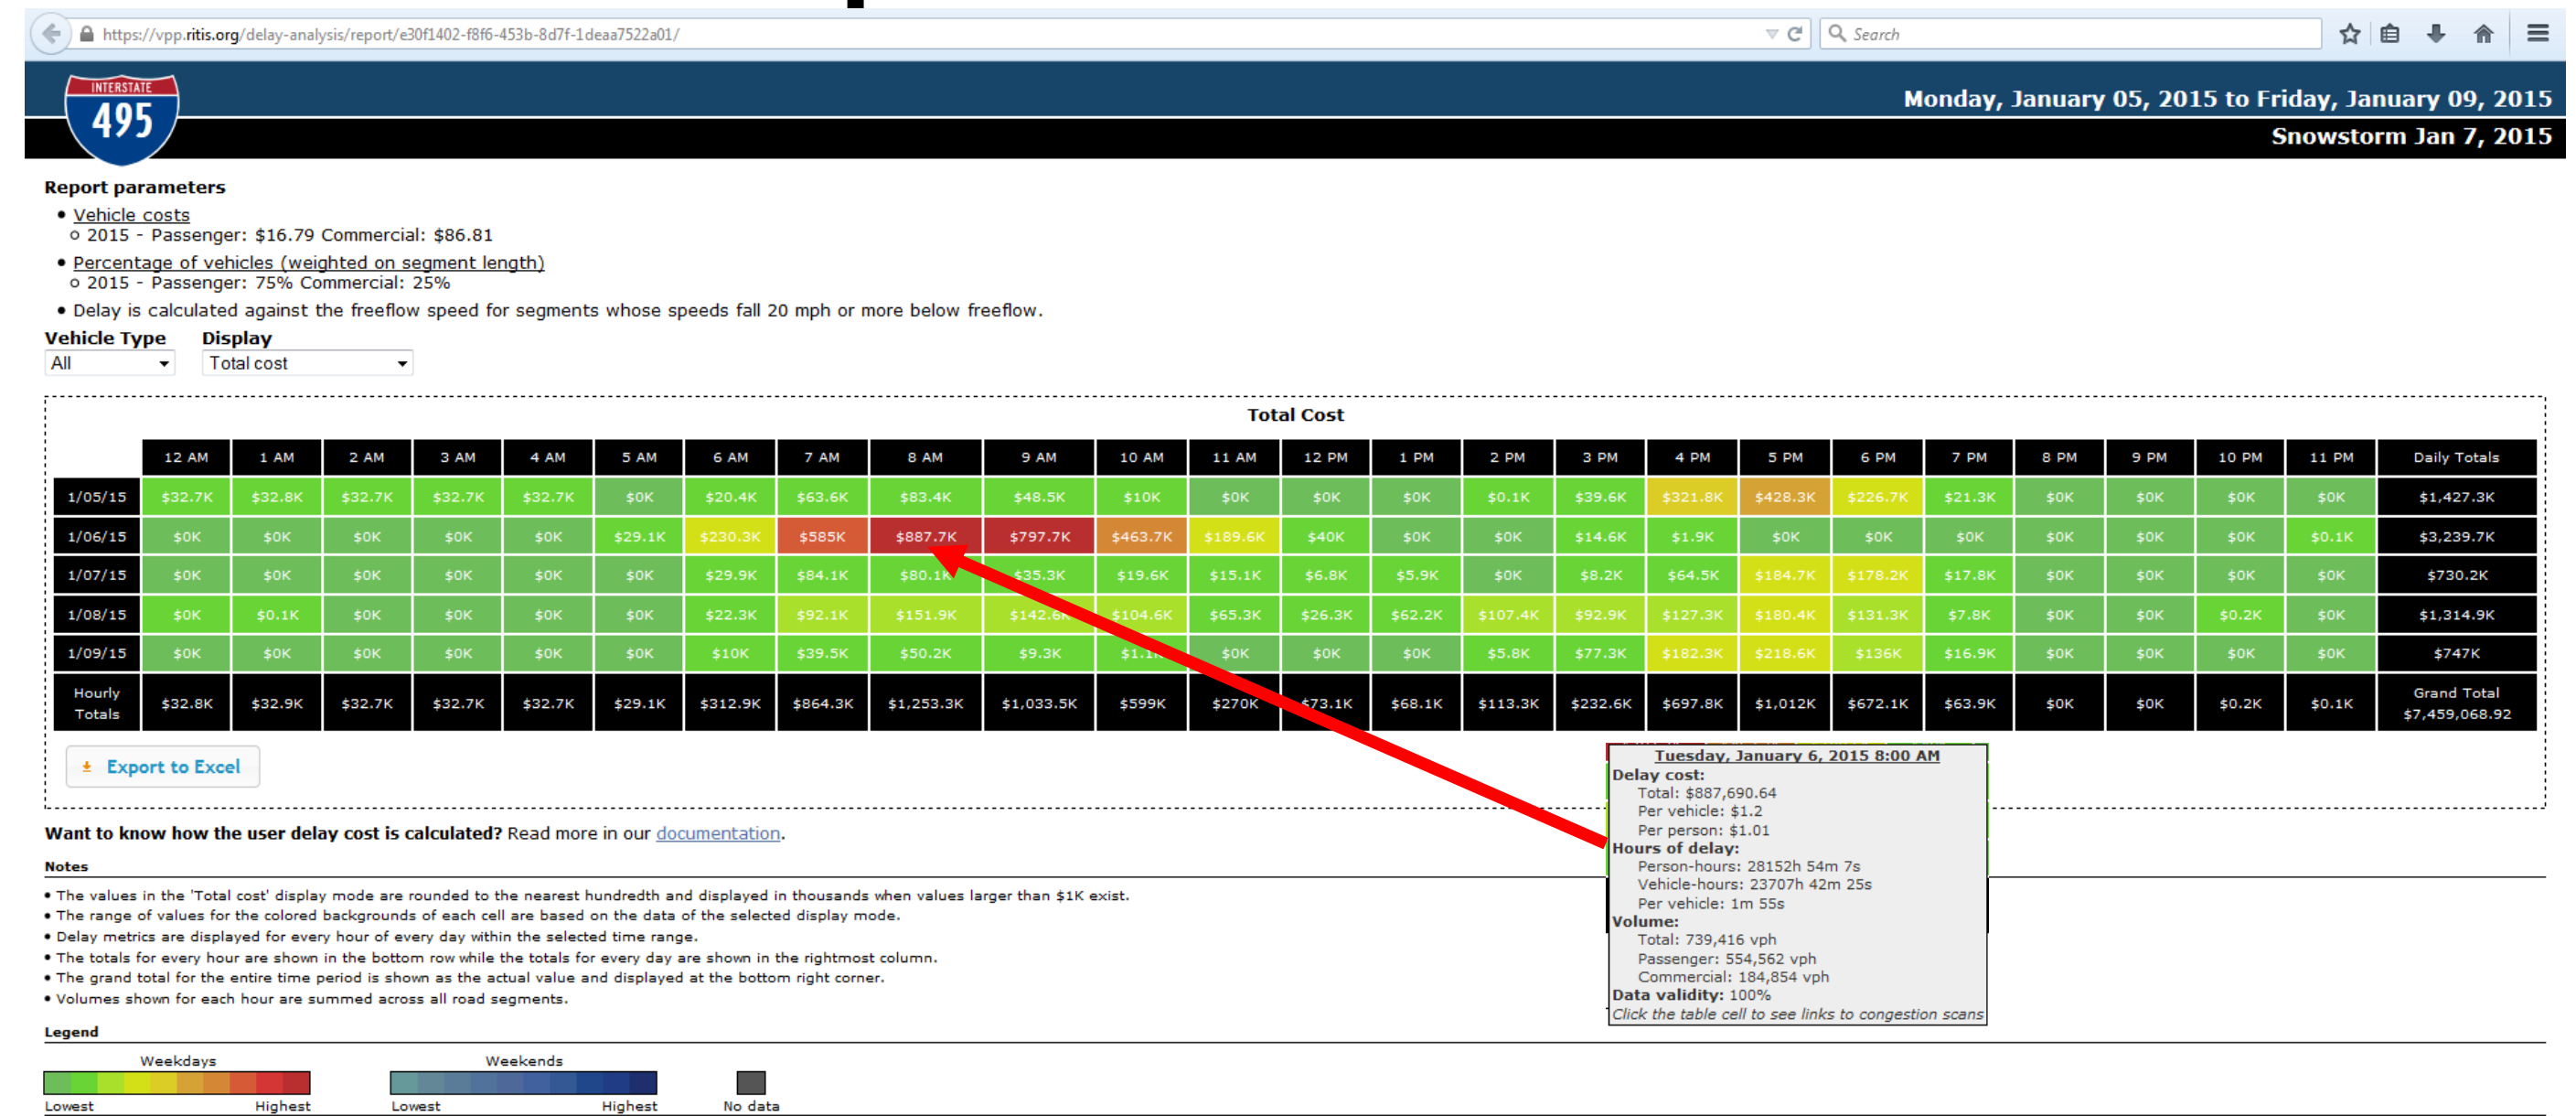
https://vpp.ritis.org/delay-analysis/report/e30f1402-f8f6-453b-8d7f-1deaa7522a01/

Search

INTERSTATE
495

Monday, January 05, 2015 to Friday, January 09, 2015
Snowstorm Jan 7, 2015

Report parameters

- Vehicle costs
  - 2015 - Passenger: $16.79 Commercial: $86.81
- Percentage of vehicles (weighted on segment length)
  - 2015 - Passenger: 75% Commercial: 25%
- Delay is calculated against the freeflow speed for segments whose speeds fall 20 mph or more below freeflow.

Vehicle Type
All

Display
Total cost

Total Cost

| | 12 AM | 1 AM | 2 AM | 3 AM | 4 AM | 5 AM | 6 AM | 7 AM | 8 AM | 9 AM | 10 AM | 11 AM | 12 PM | 1 PM | 2 PM | 3 PM | 4 PM | 5 PM | 6 PM | 7 PM | 8 PM | 9 PM | 10 PM | 11 PM | Daily Totals |
|---|---|---|---|---|---|---|---|---|---|---|---|---|---|---|---|---|---|---|---|---|---|---|---|---|---|
| 1/05/15 | $32.7K | $32.8K | $32.7K | $32.7K | $32.7K | $0K | $20.4K | $63.6K | $83.4K | $48.5K | $10K | $0K | $0K | $0K | $0.1K | $39.6K | $321.8K | $428.3K | $226.7K | $21.3K | $0K | $0K | $0K | $0K | $1,427.3K |
| 1/06/15 | $0K | $0K | $0K | $0K | $0K | $29.1K | $230.3K | $585K | $887.7K | $797.7K | $463.7K | $189.6K | $40K | $0K | $0K | $14.6K | $1.9K | $0K | $0K | $0K | $0K | $0K | $0K | $0.1K | $3,239.7K |
| 1/07/15 | $0K | $0K | $0K | $0K | $0K | $0K | $29.9K | $84.1K | $80.1K | $35.3K | $19.6K | $15.1K | $6.8K | $5.9K | $0K | $8.2K | $64.5K | $184.7K | $178.2K | $17.8K | $0K | $0K | $0K | $0K | $730.2K |
| 1/08/15 | $0K | $0.1K | $0K | $0K | $0K | $0K | $22.3K | $92.1K | $151.9K | $142.6K | $104.6K | $65.3K | $26.3K | $62.2K | $107.4K | $92.9K | $127.3K | $180.4K | $131.3K | $7.8K | $0K | $0K | $0.2K | $0K | $1,314.9K |
| 1/09/15 | $0K | $0K | $0K | $0K | $0K | $0K | $10K | $39.5K | $50.2K | $9.3K | $1.1K | $0K | $0K | $0K | $5.8K | $77.3K | $182.3K | $218.6K | $136K | $16.9K | $0K | $0K | $0K | $0K | $747K |
| Hourly Totals | $32.8K | $32.9K | $32.7K | $32.7K | $32.7K | $29.1K | $312.9K | $864.3K | $1,253.3K | $1,033.5K | $599K | $270K | $73.1K | $68.1K | $113.3K | $232.6K | $697.8K | $1,012K | $672.1K | $63.9K | $0K | $0K | $0.2K | $0.1K | Grand Total $7,459,068.92 |

Export to Excel

Tuesday, January 6, 2015 8:00 AM
Delay cost:
Total: $887,690.64
Per vehicle: $1.2
Per person: $1.01
Hours of delay:
Person-hours: 28152h 54m 7s
Vehicle-hours: 23707h 42m 25s
Per vehicle: 1m 55s
Volume:
Total: 739,416 vph
Passenger: 554,562 vph
Commercial: 184,854 vph
Data validity: 100%
Click the table cell to see links to congestion scans

Want to know how the user delay cost is calculated? Read more in our documentation.

Notes
- The values in the 'Total cost' display mode are rounded to the nearest hundredth and displayed in thousands when values larger than $1K exist.
- The range of values for the colored backgrounds of each cell are based on the data of the selected display mode.
- Delay metrics are displayed for every hour of every day within the selected time range.
- The totals for every hour are shown in the bottom row while the totals for every day are shown in the rightmost column.
- The grand total for the entire time period is shown as the actual value and displayed at the bottom right corner.
- Volumes shown for each hour are summed across all road segments.

Legend
Weekdays
Lowest Highest
Weekends
Lowest Highest
No data